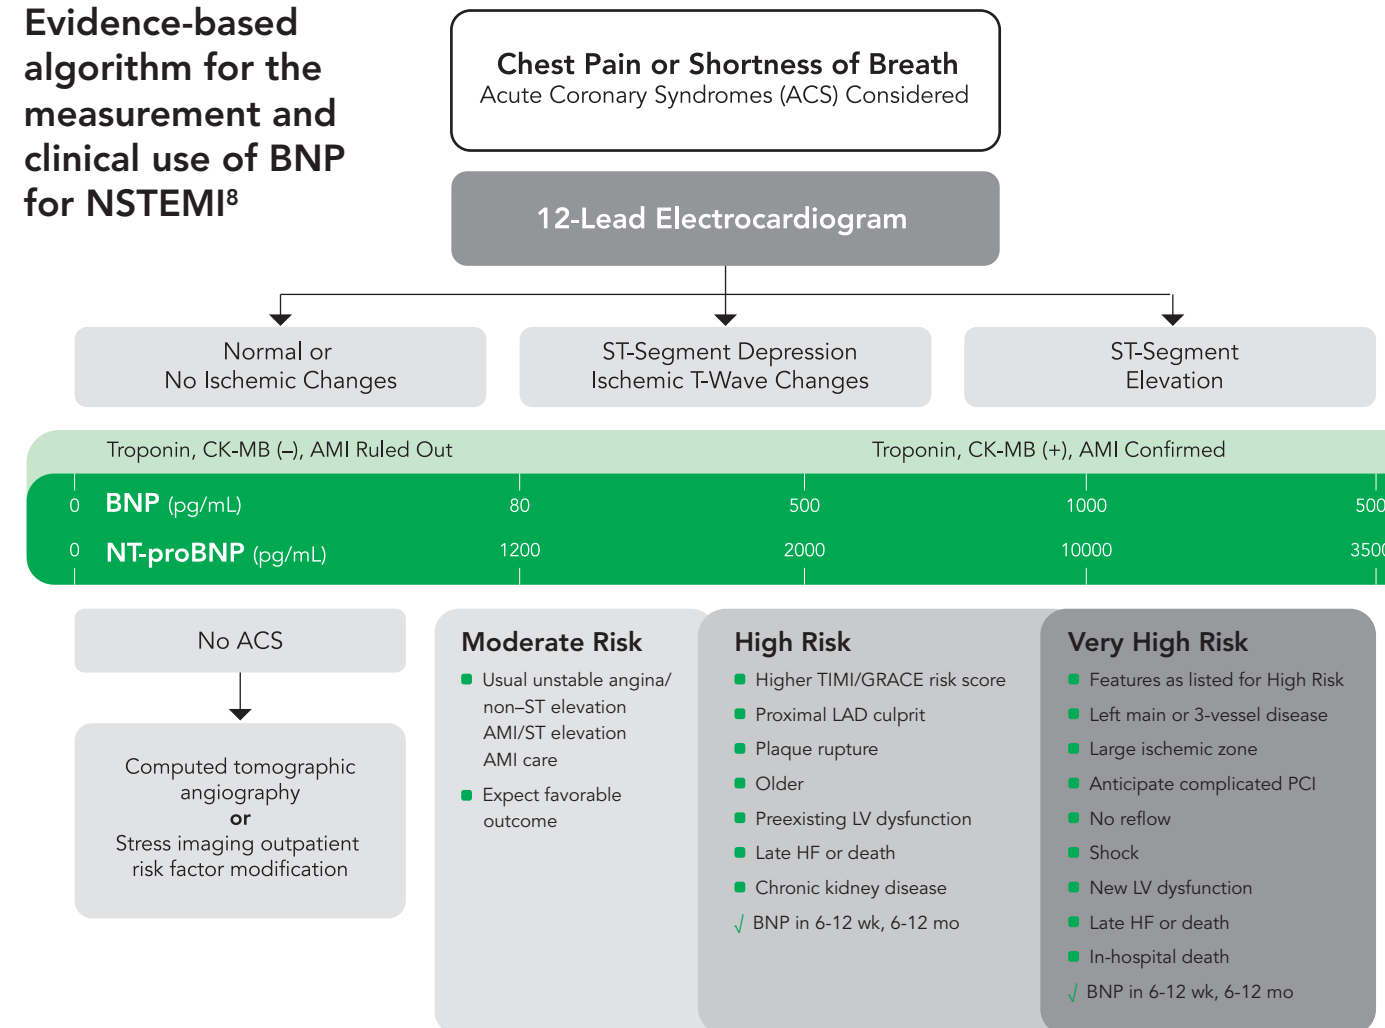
Evidence-based algorithm for the measurement and clinical use of BNP for NSTEMI$^8$

Chest Pain or Shortness of Breath
Acute Coronary Syndromes (ACS) Considered

12-Lead Electrocardiogram

Normal or No Ischemic Changes

ST-Segment Depression Ischemic T-Wave Changes

ST-Segment Elevation

Troponin, CK-MB (–), AMI Ruled Out

Troponin, CK-MB (+), AMI Confirmed

0 BNP (pg/mL) 80 500 1000 500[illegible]

0 NT-proBNP (pg/mL) 1200 2000 10000 350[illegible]

No ACS

Computed tomographic angiography
or
Stress imaging outpatient risk factor modification

Moderate Risk
Usual unstable angina/ non–ST elevation AMI/ST elevation AMI care
Expect favorable outcome

High Risk
Higher TIMI/GRACE risk score
Proximal LAD culprit
Plaque rupture
Older
Preexisting LV dysfunction
Late HF or death
Chronic kidney disease
√ BNP in 6-12 wk, 6-12 mo

Very High Risk
Features as listed for High Risk
Left main or 3-vessel disease
Large ischemic zone
Anticipate complicated PCI
No reflow
Shock
New LV dysfunction
Late HF or death
In-hospital death
√ BNP in 6-12 wk, 6-12 mo